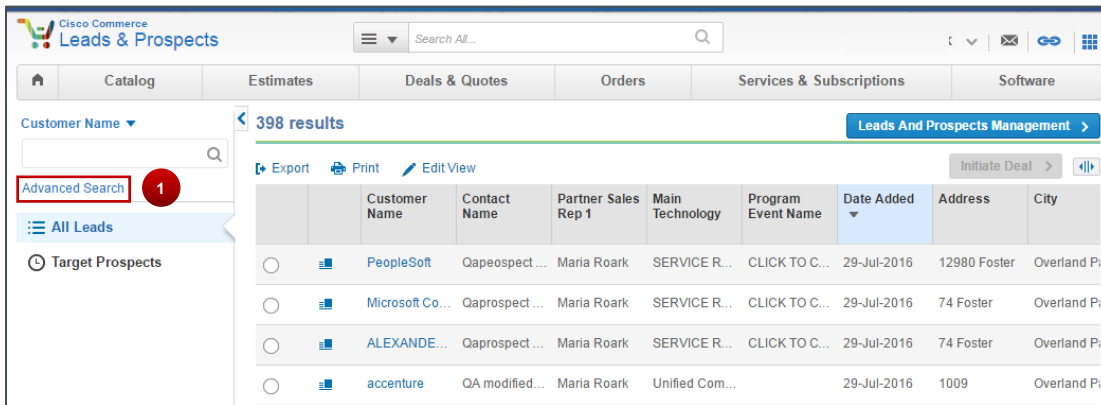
Cisco Commerce
Leads & Prospects

Search All...

Catalog | Estimates | Deals & Quotes | Orders | Services & Subscriptions | Software

Customer Name

Advanced Search

1

All Leads

Target Prospects

398 results

Leads And Prospects Management

Export Print Edit View

Initiate Deal

| | | Customer Name | Contact Name | Partner Sales Rep 1 | Main Technology | Program Event Name | Date Added | Address | City |
|---|---|---|---|---|---|---|---|---|---|
| | | PeopleSoft | Qapeospect ... | Maria Roark | SERVICE R... | CLICK TO C... | 29-Jul-2016 | 12980 Foster | Overland Pa |
| | | Microsoft Co... | Qaprospect ... | Maria Roark | SERVICE R... | CLICK TO C... | 29-Jul-2016 | 74 Foster | Overland Pa |
| | | ALEXANDE... | Qaprospect ... | Maria Roark | SERVICE R... | CLICK TO C... | 29-Jul-2016 | 74 Foster | Overland Pa |
| | | accenture | QA modified... | Maria Roark | Unified Com... | | 29-Jul-2016 | 1009 | Overland Pa |